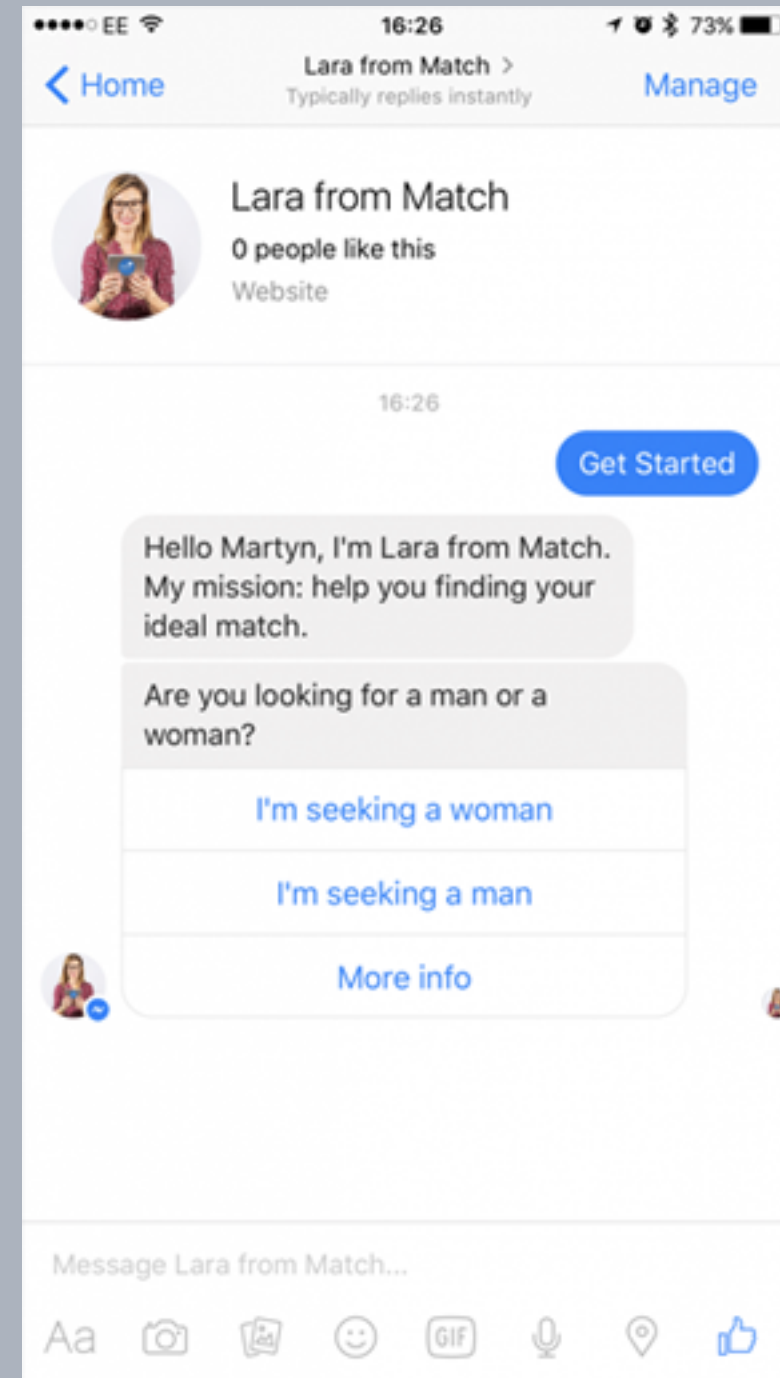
EE 16:26 73%

Home
Lara from Match >
Typically replies instantly
Manage

Lara from Match
0 people like this
Website

16:26

Get Started

Hello Martyn, I'm Lara from Match. My mission: help you finding your ideal match.

Are you looking for a man or a woman?

I'm seeking a woman

I'm seeking a man

More info

Message Lara from Match...

Aa

GIF